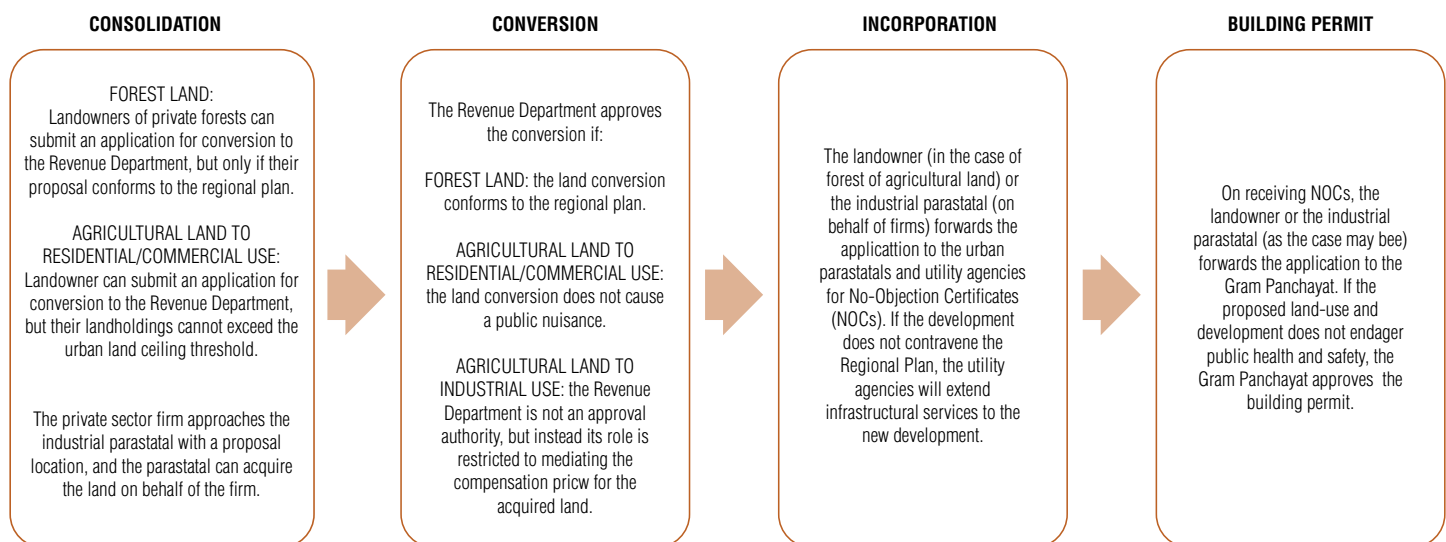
CONSOLIDATION

FOREST LAND:
Landowners of private forests can submit an application for conversion to the Revenue Department, but only if their proposal conforms to the regional plan.

AGRICULTURAL LAND TO RESIDENTIAL/COMMERCIAL USE:
Landowner can submit an application for conversion to the Revenue Department, but their landholdings cannot exceed the urban land ceiling threshold.

The private sector firm approaches the industrial parastatal with a proposal location, and the parastatal can acquire the land on behalf of the firm.

CONVERSION

The Revenue Department approves the conversion if:

FOREST LAND: the land conversion conforms to the regional plan.

AGRICULTURAL LAND TO RESIDENTIAL/COMMERCIAL USE: the land conversion does not cause a public nuisance.

AGRICULTURAL LAND TO INDUSTRIAL USE: the Revenue Department is not an approval authority, but instead its role is restricted to mediating the compensation pricw for the acquired land.

INCORPORATION

The landowner (in the case of forest of agricultural land) or the industrial parastatal (on behalf of firms) forwards the applicattion to the urban parastatals and utility agencies for No-Objection Certificates (NOCs). If the development does not contravene the Regional Plan, the utility agencies will extend infrastructural services to the new development.

BUILDING PERMIT

On receiving NOCs, the landowner or the industrial parastatal (as the case may bee) forwards the application to the Gram Panchayat. If the proposed land-use and development does not endager public health and safety, the Gram Panchayat approves the building permit.